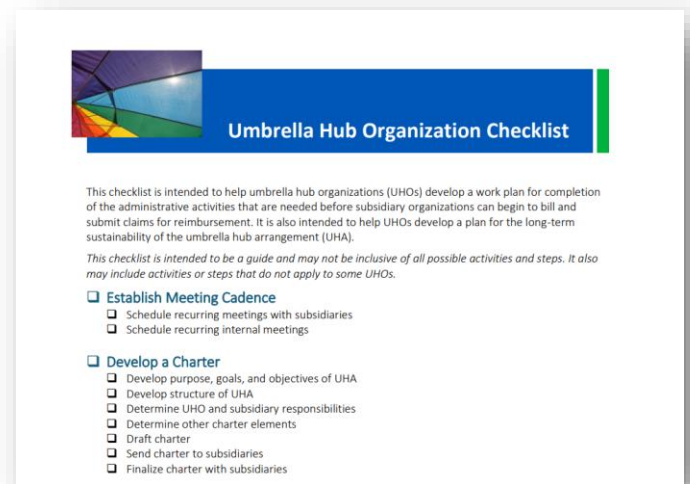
Umbrella Hub Organization Checklist

This checklist is intended to help umbrella hub organizations (UHOs) develop a work plan for completion of the administrative activities that are needed before subsidiary organizations can begin to bill and submit claims for reimbursement. It is also intended to help UHOs develop a plan for the long-term sustainability of the umbrella hub arrangement (UHA).

*This checklist is intended to be a guide and may not be inclusive of all possible activities and steps. It also may include activities or steps that do not apply to some UHOs.*

❑ Establish Meeting Cadence
❑ Schedule recurring meetings with subsidiaries
❑ Schedule recurring internal meetings

❑ Develop a Charter
❑ Develop purpose, goals, and objectives of UHA
❑ Develop structure of UHA
❑ Determine UHO and subsidiary responsibilities
❑ Determine other charter elements
❑ Draft charter
❑ Send charter to subsidiaries
❑ Finalize charter with subsidiaries